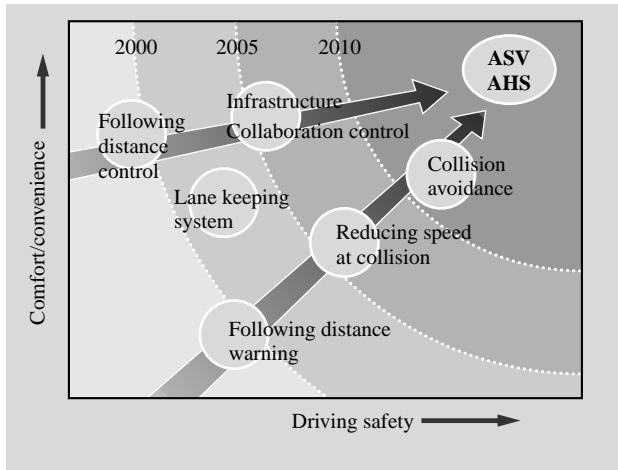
2000
2005
2010

ASV
AHS

Following distance control

Infrastructure
Collaboration control

Collision avoidance

Lane keeping system

Reducing speed at collision

Following distance warning

Comfort/convenience

Driving safety